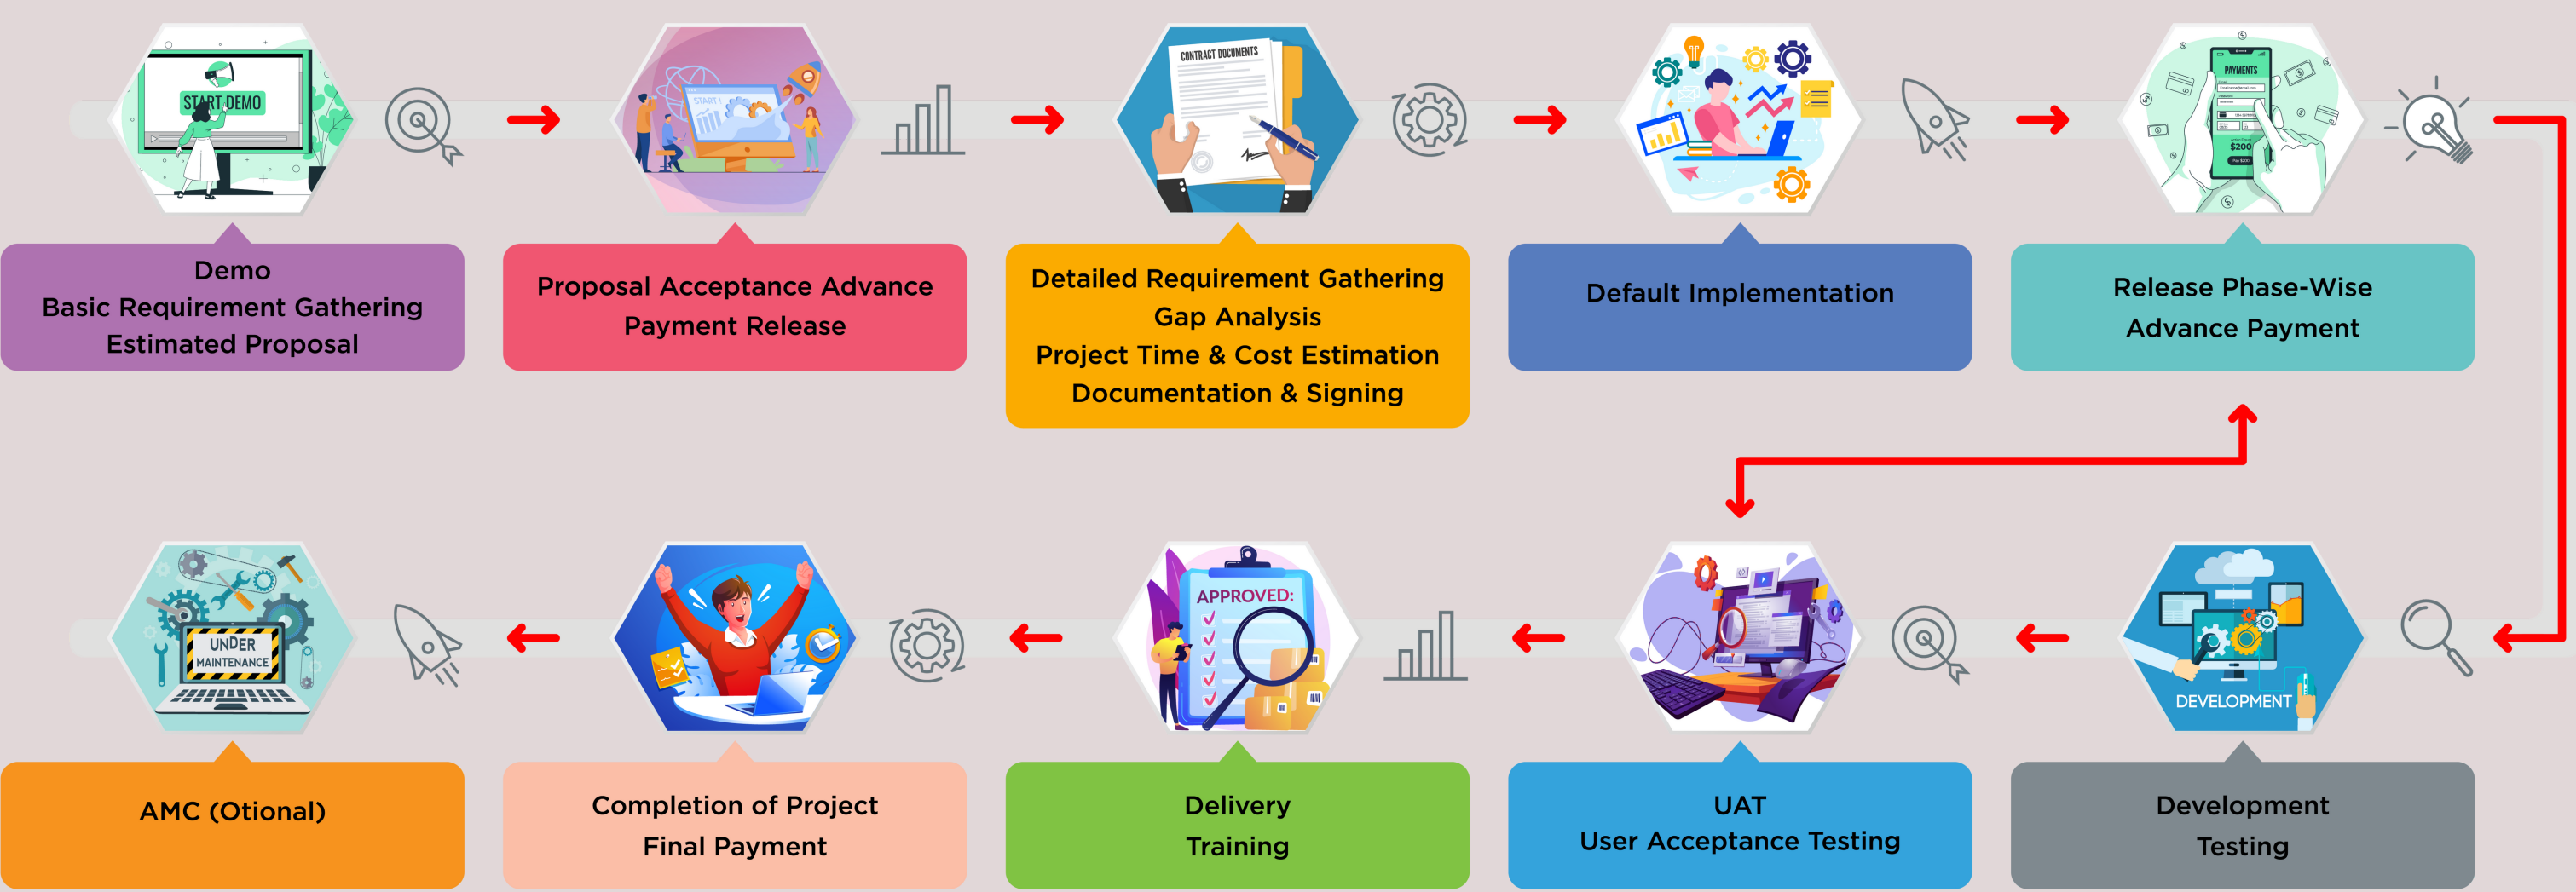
START DEMO

Demo
Basic Requirement Gathering
Estimated Proposal

START

Proposal Acceptance Advance Payment Release

CONTRACT DOCUMENTS

Detailed Requirement Gathering
Gap Analysis
Project Time & Cost Estimation
Documentation & Signing

Default Implementation

PAYMENTS

$200

Release Phase-Wise Advance Payment

UNDER MAINTENANCE

AMC (Otional)

Completion of Project
Final Payment

APPROVED:

Delivery
Training

UAT
User Acceptance Testing

DEVELOPMENT

Development
Testing